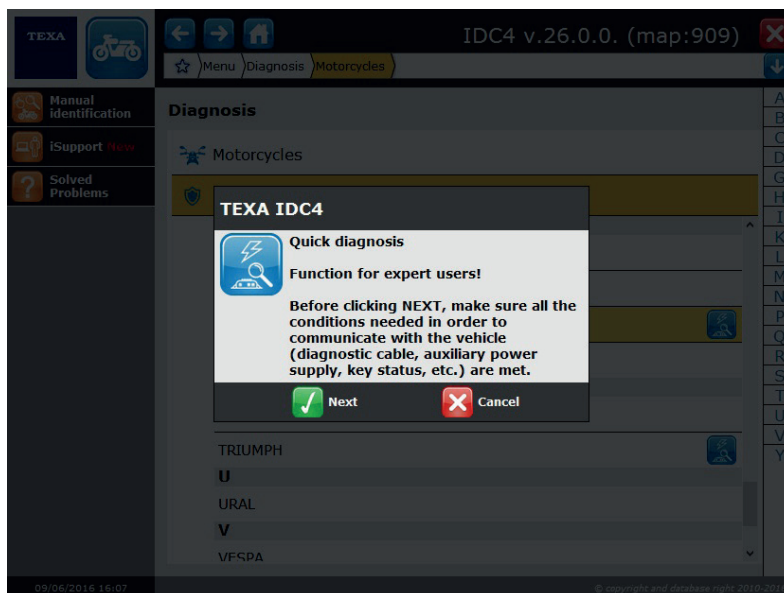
TEXA

IDC4 v.26.0.0. (map:909)

Menu Diagnosis Motorcycles

Manual identification

iSupport New

Solved Problems

Diagnosis

Motorcycles

TEXA IDC4

Quick diagnosis

Function for expert users!

Before clicking NEXT, make sure all the conditions needed in order to communicate with the vehicle (diagnostic cable, auxiliary power supply, key status, etc.) are met.

Next

Cancel

TRIUMPH

U

URAL

V

VESPA

A
B
C
D
G
H
I
K
L
M
N
P
Q
R
S
T
U
V
Y

09/06/2016 16:07

© copyright and database right 2010-201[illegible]